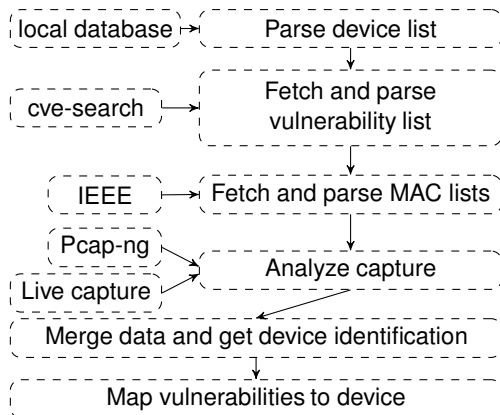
local database

Parse device list

cve-search

Fetch and parse vulnerability list

IEEE

Fetch and parse MAC lists

Pcap-ng

Live capture

Analyze capture

Merge data and get device identification

Map vulnerabilities to device